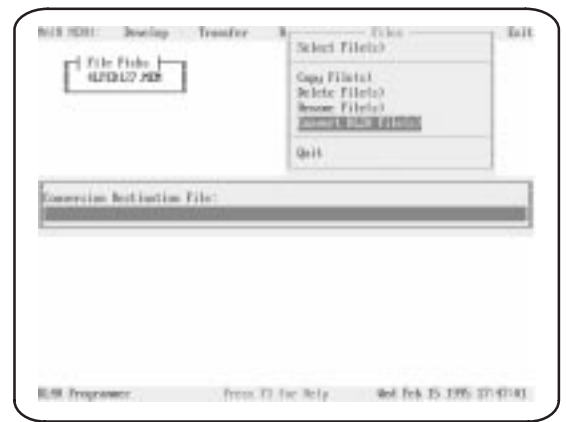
MAIN MENU: Develop Transfer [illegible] Files Exit

Select File(s)

Copy File(s)
Delete File(s)
Rename File(s)
Convert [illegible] File(s)

Quit

File Picks
ALPEH177.MEM

Conversion Destination File:

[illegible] Programmer Press F1 for Help Wed Feb 15 1995 17:47:41